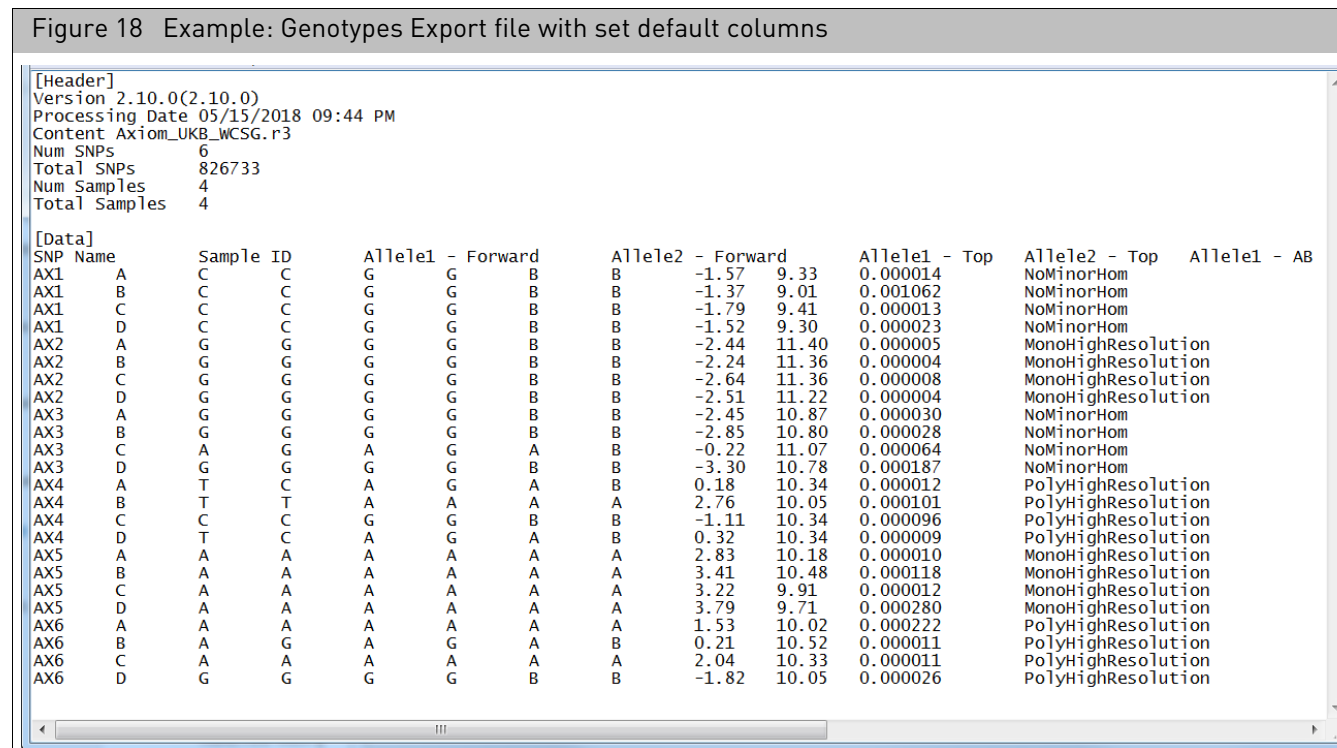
Figure 18 Example: Genotypes Export file with set default columns

[Header]
Version 2.10.0(2.10.0)
Processing Date 05/15/2018 09:44 PM
Content Axiom_UKB_WCSG.r3
Num SNPs 6
Total SNPs 826733
Num Samples 4
Total Samples 4

[Data]

| SNP Name | Sample ID | Allele1 - Forward | Allele2 - Forward | Allele1 - Top | Allele2 - Top | Allele1 - AB | | | | |
|---|---|---|---|---|---|---|---|---|---|---|
| AX1 | A | C | C | G | G | B | B | -1.57 | 9.33 | 0.000014 | NoMinorHom |
| AX1 | B | C | C | G | G | B | B | -1.37 | 9.01 | 0.001062 | NoMinorHom |
| AX1 | C | C | C | G | G | B | B | -1.79 | 9.41 | 0.000013 | NoMinorHom |
| AX1 | D | C | C | G | G | B | B | -1.52 | 9.30 | 0.000023 | NoMinorHom |
| AX2 | A | G | G | G | G | B | B | -2.44 | 11.40 | 0.000005 | MonoHighResolution |
| AX2 | B | G | G | G | G | B | B | -2.24 | 11.36 | 0.000004 | MonoHighResolution |
| AX2 | C | G | G | G | G | B | B | -2.64 | 11.36 | 0.000008 | MonoHighResolution |
| AX2 | D | G | G | G | G | B | B | -2.51 | 11.22 | 0.000004 | MonoHighResolution |
| AX3 | A | G | G | G | G | B | B | -2.45 | 10.87 | 0.000030 | NoMinorHom |
| AX3 | B | G | G | G | G | B | B | -2.85 | 10.80 | 0.000028 | NoMinorHom |
| AX3 | C | A | G | A | G | A | B | -0.22 | 11.07 | 0.000064 | NoMinorHom |
| AX3 | D | G | G | G | G | B | B | -3.30 | 10.78 | 0.000187 | NoMinorHom |
| AX4 | A | T | C | A | G | A | B | 0.18 | 10.34 | 0.000012 | PolyHighResolution |
| AX4 | B | T | T | A | A | A | A | 2.76 | 10.05 | 0.000101 | PolyHighResolution |
| AX4 | C | C | C | G | G | B | B | -1.11 | 10.34 | 0.000096 | PolyHighResolution |
| AX4 | D | T | C | A | G | A | B | 0.32 | 10.34 | 0.000009 | PolyHighResolution |
| AX5 | A | A | A | A | A | A | A | 2.83 | 10.18 | 0.000010 | MonoHighResolution |
| AX5 | B | A | A | A | A | A | A | 3.41 | 10.48 | 0.000118 | MonoHighResolution |
| AX5 | C | A | A | A | A | A | A | 3.22 | 9.91 | 0.000012 | MonoHighResolution |
| AX5 | D | A | A | A | A | A | A | 3.79 | 9.71 | 0.000280 | MonoHighResolution |
| AX6 | A | A | A | A | A | A | A | 1.53 | 10.02 | 0.000222 | PolyHighResolution |
| AX6 | B | A | G | A | G | A | B | 0.21 | 10.52 | 0.000011 | PolyHighResolution |
| AX6 | C | A | A | A | A | A | A | 2.04 | 10.33 | 0.000011 | PolyHighResolution |
| AX6 | D | G | G | G | G | B | B | -1.82 | 10.05 | 0.000026 | PolyHighResolution |